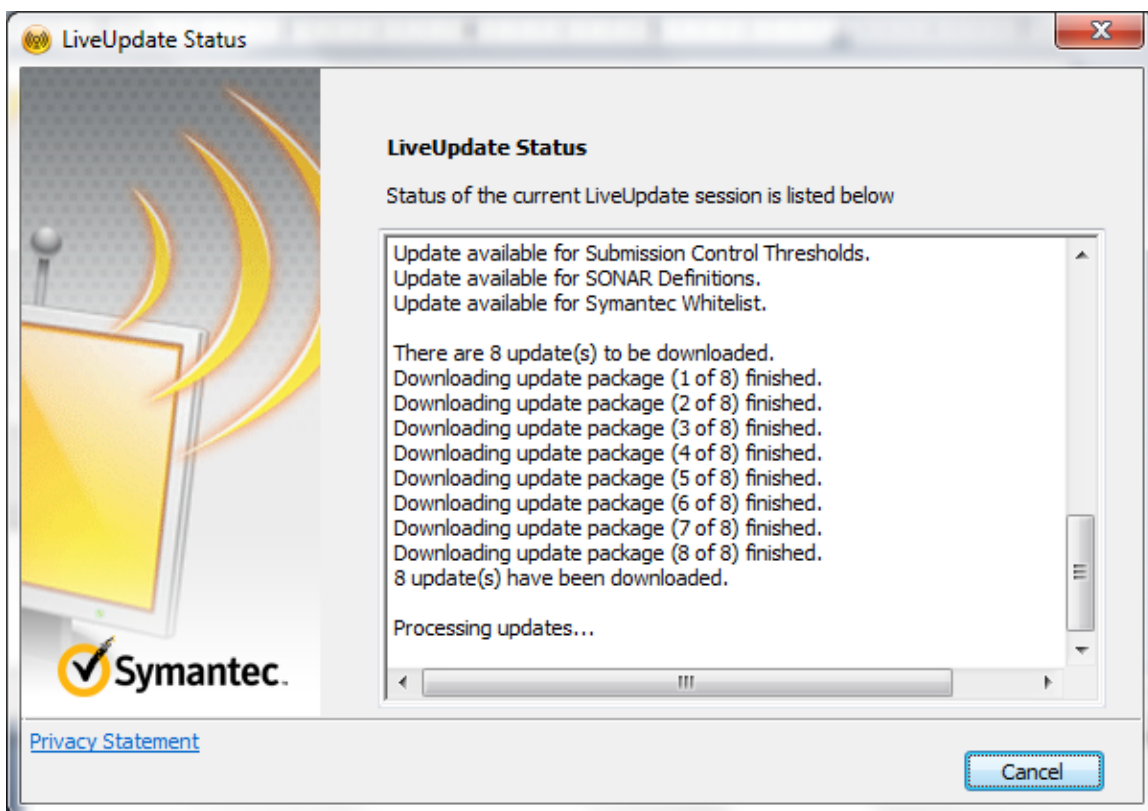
LiveUpdate Status

LiveUpdate Status

Status of the current LiveUpdate session is listed below

Update available for Submission Control Thresholds.
Update available for SONAR Definitions.
Update available for Symantec Whitelist.

There are 8 update(s) to be downloaded.
Downloading update package (1 of 8) finished.
Downloading update package (2 of 8) finished.
Downloading update package (3 of 8) finished.
Downloading update package (4 of 8) finished.
Downloading update package (5 of 8) finished.
Downloading update package (6 of 8) finished.
Downloading update package (7 of 8) finished.
Downloading update package (8 of 8) finished.
8 update(s) have been downloaded.

Processing updates...

Symantec.

Privacy Statement

Cancel